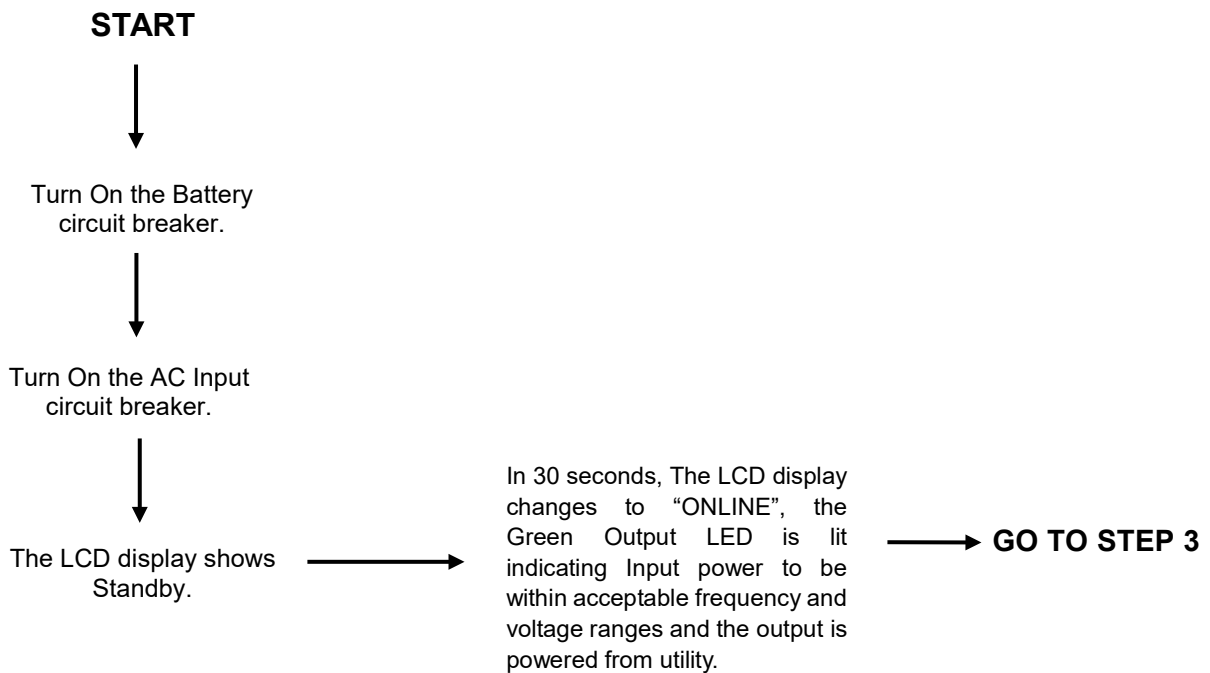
START

Turn On the Battery circuit breaker.

Turn On the AC Input circuit breaker.

The LCD display shows Standby.

In 30 seconds, The LCD display changes to “ONLINE”, the Green Output LED is lit indicating Input power to be within acceptable frequency and voltage ranges and the output is powered from utility.

GO TO STEP 3